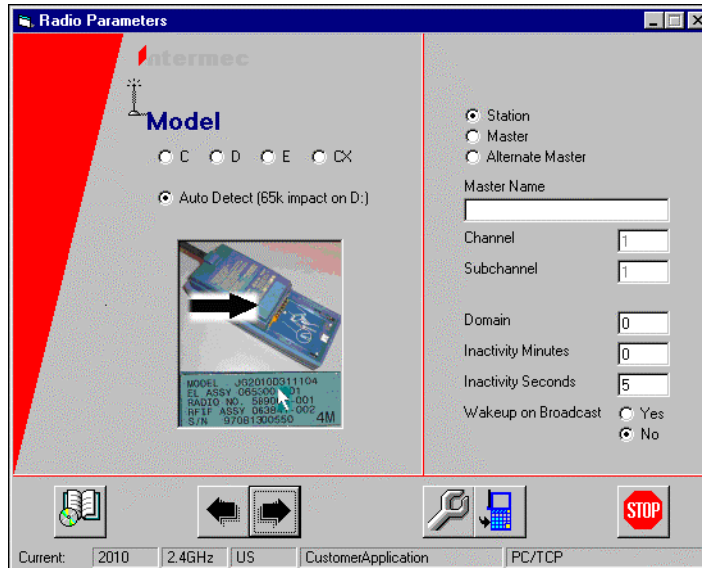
Radio Parameters

Intermec

Model

C D E CX

Auto Detect (65k impact on D:)

MODEL JG2010D311104
EL ASSY 065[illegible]01
RADIO NO. 5890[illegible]-001
RFIF ASSY 0638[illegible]-002
S/N 97081300550 4M

Station
Master
Alternate Master

Master Name

Channel 1

Subchannel 1

Domain 0

Inactivity Minutes 0

Inactivity Seconds 5

Wakeup on Broadcast Yes No

STOP

Current: 2010 2.4GHz US CustomerApplication PC/TCP